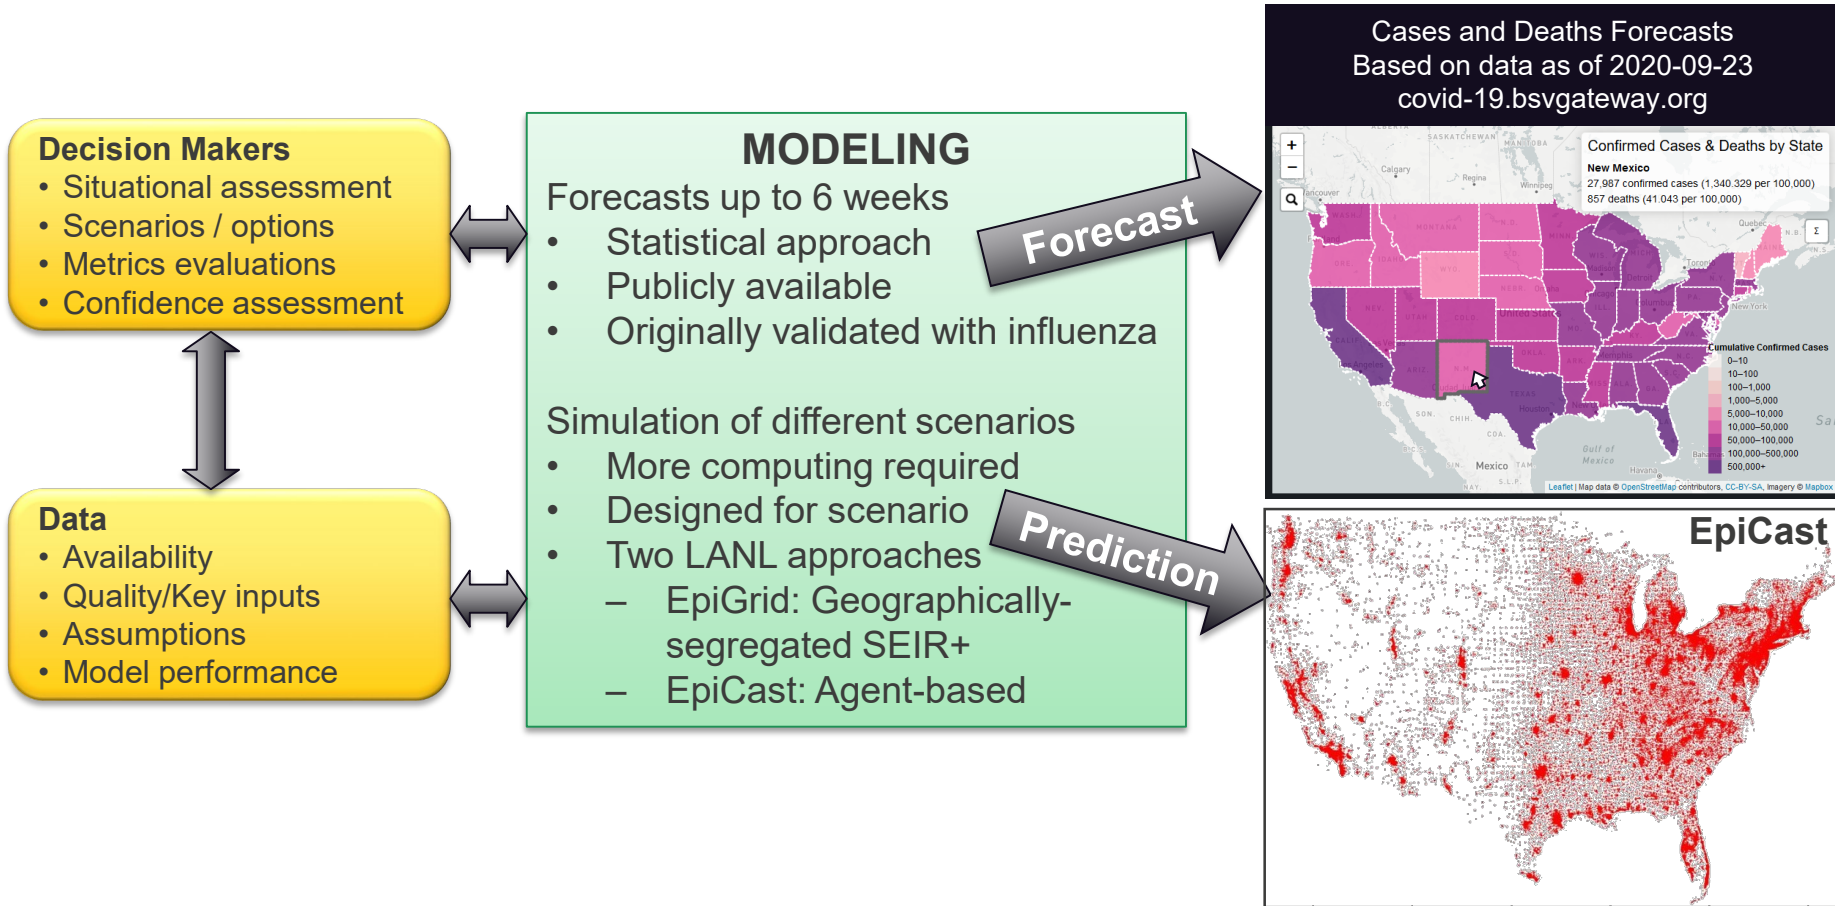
Decision Makers
• Situational assessment
• Scenarios / options
• Metrics evaluations
• Confidence assessment

Data
• Availability
• Quality/Key inputs
• Assumptions
• Model performance

MODELING
Forecasts up to 6 weeks
• Statistical approach
• Publicly available
• Originally validated with influenza

Simulation of different scenarios
• More computing required
• Designed for scenario
• Two LANL approaches
– EpiGrid: Geographically-segregated SEIR+
– EpiCast: Agent-based

Forecast

Prediction

Cases and Deaths Forecasts
Based on data as of 2020-09-23
covid-19.bsvgateway.org

+
−

Confirmed Cases & Deaths by State
New Mexico
27,987 confirmed cases (1,340.329 per 100,000)
857 deaths (41.043 per 100,000)

Cumulative Confirmed Cases
0–10
10–100
100–1,000
1,000–5,000
5,000–10,000
10,000–50,000
50,000–100,000
100,000–500,000
500,000+

Leaflet | Map data © OpenStreetMap contributors, CC-BY-SA, Imagery © Mapbox

EpiCast